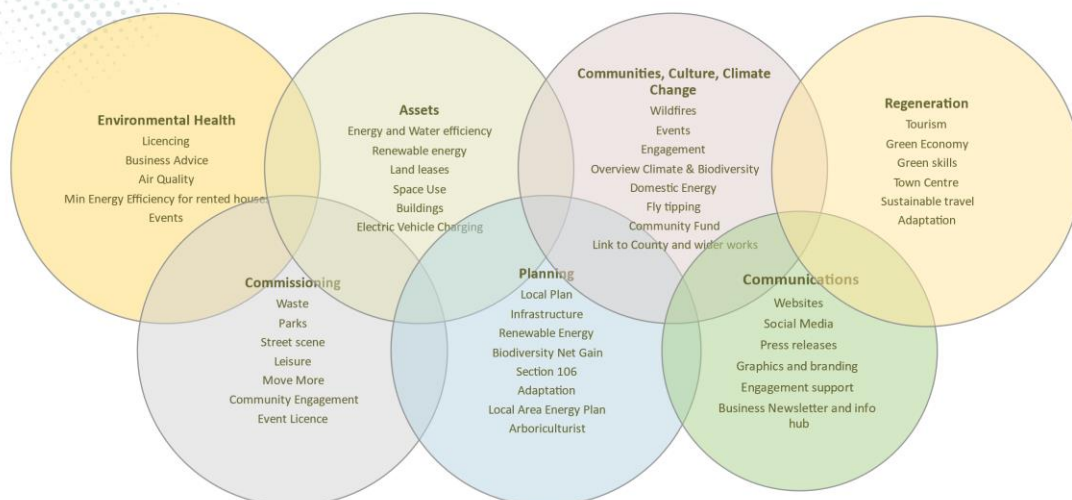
Environmental Health
Licencing
Business Advice
Air Quality
Min Energy Efficiency for rented houses
Events

Assets
Energy and Water efficiency
Renewable energy
Land leases
Space Use
Buildings
Electric Vehicle Charging

Communities, Culture, Climate Change
Wildfires
Events
Engagement
Overview Climate & Biodiversity
Domestic Energy
Fly tipping
Community Fund
Link to County and wider works

Regeneration
Tourism
Green Economy
Green skills
Town Centre
Sustainable travel
Adaptation

Commissioning
Waste
Parks
Street scene
Leisure
Move More
Community Engagement
Event Licence

Planning
Local Plan
Infrastructure
Renewable Energy
Biodiversity Net Gain
Section 106
Adaptation
Local Area Energy Plan
Arboriculturist

Communications
Websites
Social Media
Press releases
Graphics and branding
Engagement support
Business Newsletter and info hub